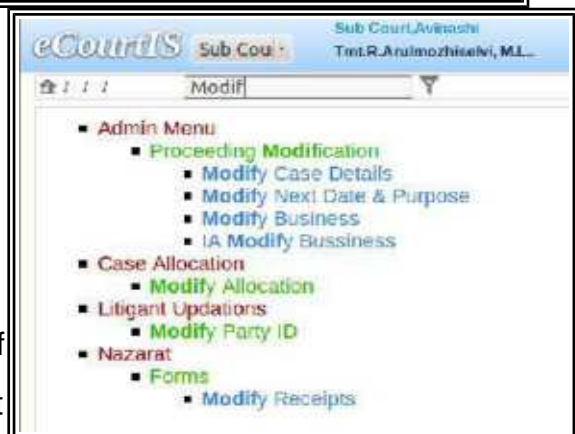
eCourtIS Sub Cou

Sub Court,Avinashi
Tmt.R.Arulmozhiselvi, M.L..

Modif

- Admin Menu
  - Proceeding Modification
    - Modify Case Details
    - Modify Next Date & Purpose
    - Modify Business
    - IA Modify Bussiness
- Case Allocation
  - Modify Allocation
- Litigant Updations
  - Modify Party ID
- Nazarat
  - Forms
    - Modify Receipts